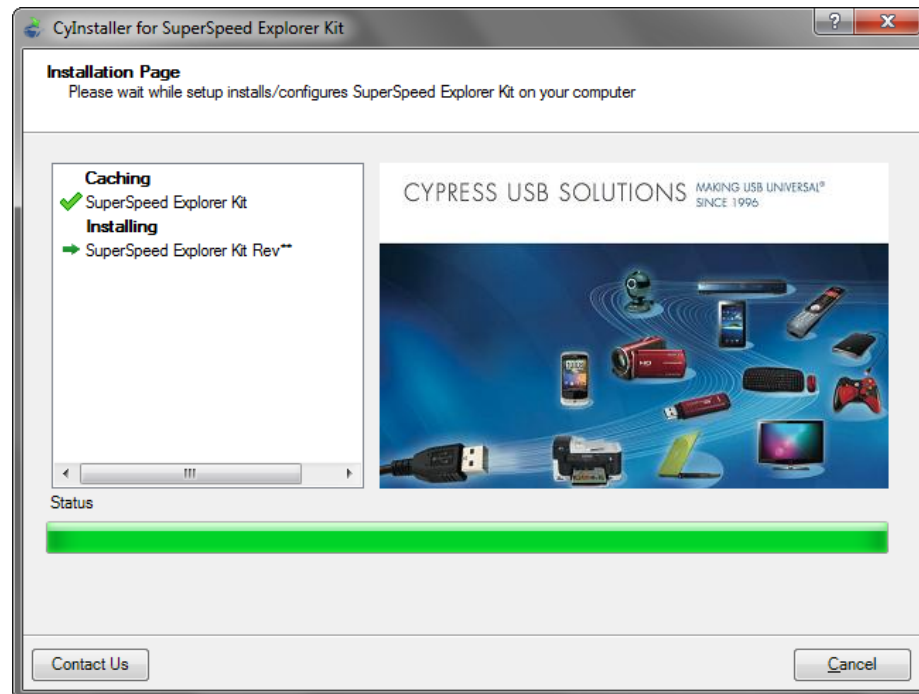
CyInstaller for SuperSpeed Explorer Kit

?

Installation Page
Please wait while setup installs/configures SuperSpeed Explorer Kit on your computer

Caching
SuperSpeed Explorer Kit
Installing
SuperSpeed Explorer Kit Rev**

CYPRESS USB SOLUTIONS MAKING USB UNIVERSAL® SINCE 1996

Status

Contact Us

Cancel